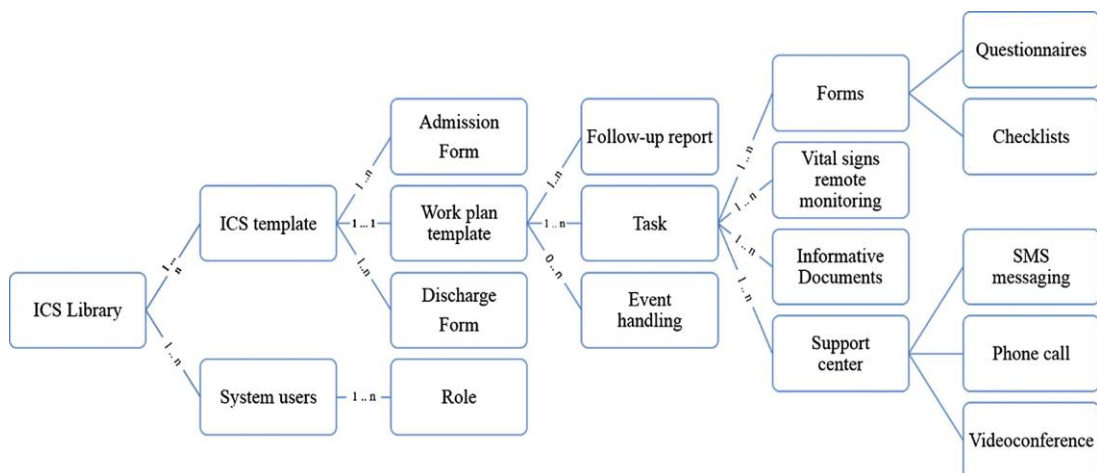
ICS Library

1 .. n

ICS template

1 .. n

System users

1 .. n

Role

1 .. n

Admission Form

1 ... 1

Work plan template

1 .. n

Discharge Form

1 .. n

Follow-up report

1 .. n

Task

0 .. n

Event handling

1 .. n

Forms

1 .. n

Vital signs remote monitoring

1 .. n

Informative Documents

1 .. n

Support center

Questionnaires

Checklists

SMS messaging

Phone call

Videoconference